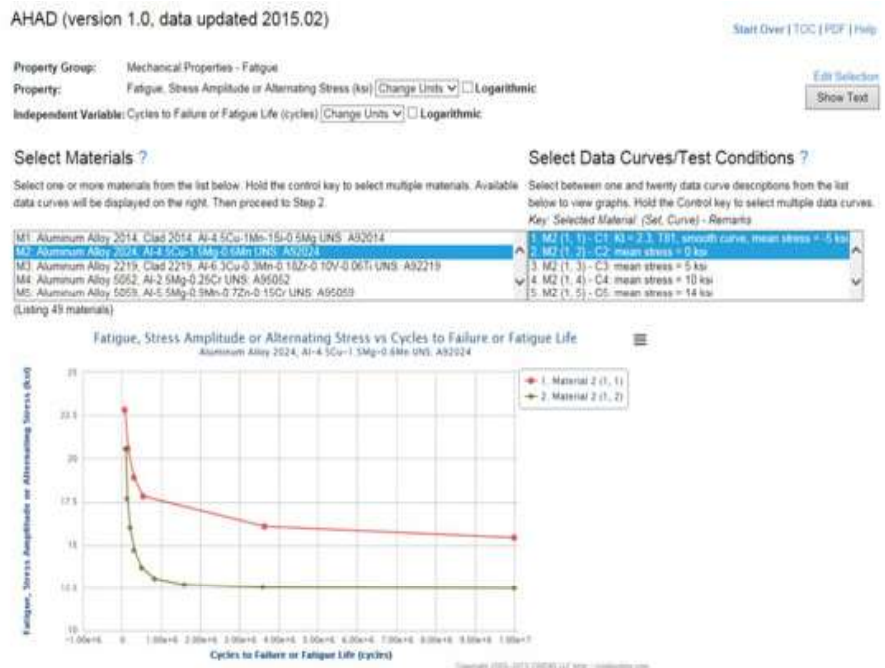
AHAD (version 1.0, data updated 2015.02)

Start Over | TOC | PDF | Help

Property Group: Mechanical Properties - Fatigue

Property: Fatigue, Stress Amplitude or Alternating Stress (ksi) Change Units Logarithmic

Independent Variable: Cycles to Failure or Fatigue Life (cycles) Change Units Logarithmic

Edit Selection

Show Text

Select Materials ?

Select one or more materials from the list below. Hold the control key to select multiple materials. Available data curves will be displayed on the right. Then proceed to Step 2.

M1: Aluminum Alloy 2014, Clad 2014, Al-4.5Cu-1Mn-1Si-0.5Mg UNS: A92014
M2: Aluminum Alloy 2024, Al-4.5Cu-1.5Mg-0.6Mn UNS: A92024
M3: Aluminum Alloy 2219, Clad 2219, Al-6.3Cu-0.3Mn-0.18Zr-0.10V-0.06Ti UNS: A92219
M4: Aluminum Alloy 5052, Al-2.5Mg-0.25Cr UNS: A95052
M5: Aluminum Alloy 5059, Al-5.5Mg-0.9Mn-0.7Zn-0.15Cr UNS: A95059

(Listing 49 materials)

Select Data Curves/Test Conditions ?

Select between one and twenty data curve descriptions from the list below to view graphs. Hold the Control key to select multiple data curves.

Key: Selected Material (Set, Curve) - Remarks

1. M2 (1, 1) - C1: Kt = 2.3, T81, smooth curve, mean stress = -5 ksi
2. M2 (1, 2) - C2: mean stress = 0 ksi
3. M2 (1, 3) - C3: mean stress = 5 ksi
4. M2 (1, 4) - C4: mean stress = 10 ksi
5. M2 (1, 5) - C5: mean stress = 14 ksi

Fatigue, Stress Amplitude or Alternating Stress vs Cycles to Failure or Fatigue Life
Aluminum Alloy 2024, Al-4.5Cu-1.5Mg-0.6Mn UNS: A92024

1. Material 2 (1, 1)
2. Material 2 (1, 2)

Fatigue, Stress Amplitude or Alternating Stress (ksi)

25
22.5
20
17.5
15
12.5
10

-1.00e+6 0 1.00e+6 2.00e+6 3.00e+6 4.00e+6 5.00e+6 6.00e+6 7.00e+6 8.00e+6 9.00e+6 1.00e+7

Cycles to Failure or Fatigue Life (cycles)

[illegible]